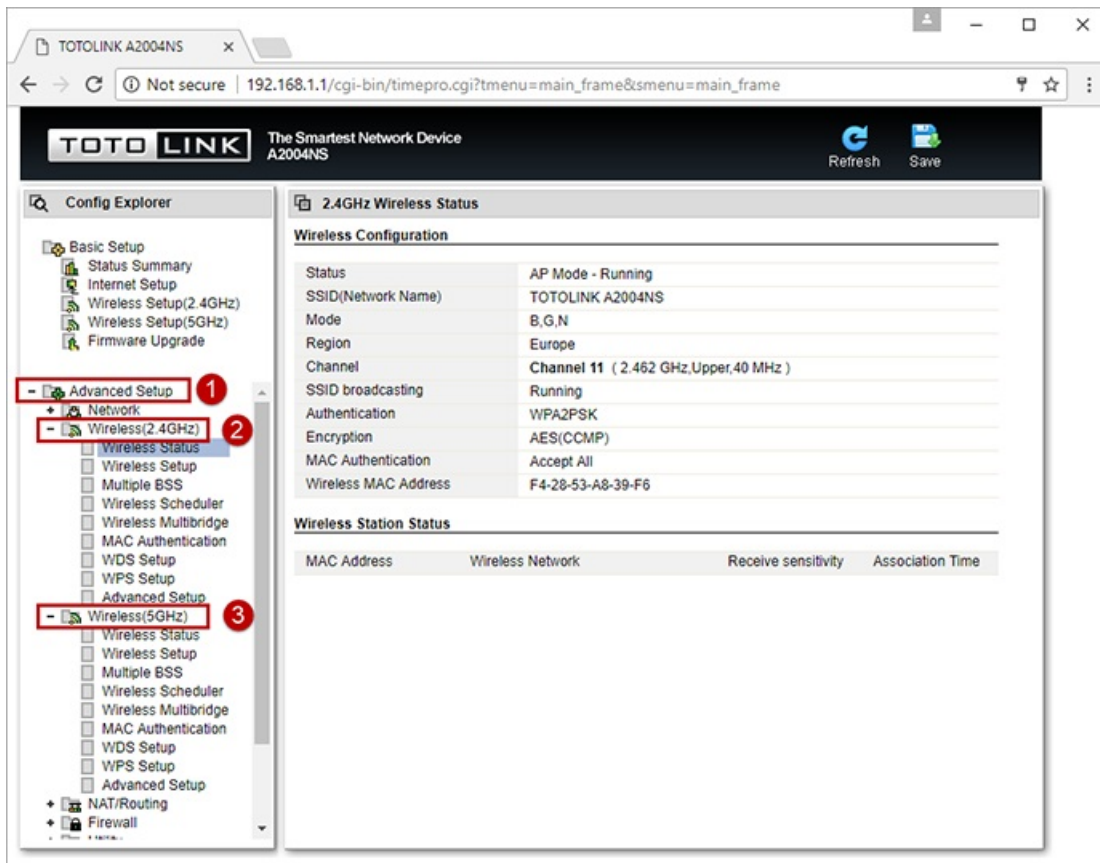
TOTOLINK A2004NS ×

Not secure | 192.168.1.1/cgi-bin/timepro.cgi?tmenu=main_frame&smenu=main_frame

TOTO LINK The Smartest Network Device A2004NS

Refresh Save

Config Explorer

Basic Setup
Status Summary
Internet Setup
Wireless Setup(2.4GHz)
Wireless Setup(5GHz)
Firmware Upgrade

- Advanced Setup 1
+ Network
- Wireless(2.4GHz) 2
Wireless Status
Wireless Setup
Multiple BSS
Wireless Scheduler
Wireless Multibridge
MAC Authentication
WDS Setup
WPS Setup
Advanced Setup
- Wireless(5GHz) 3
Wireless Status
Wireless Setup
Multiple BSS
Wireless Scheduler
Wireless Multibridge
MAC Authentication
WDS Setup
WPS Setup
Advanced Setup
+ NAT/Routing
+ Firewall

2.4GHz Wireless Status

Wireless Configuration

| | |
|---|---|
| Status | AP Mode - Running |
| SSID(Network Name) | TOTOLINK A2004NS |
| Mode | B,G,N |
| Region | Europe |
| Channel | Channel 11 ( 2.462 GHz,Upper,40 MHz ) |
| SSID broadcasting | Running |
| Authentication | WPA2PSK |
| Encryption | AES(CCMP) |
| MAC Authentication | Accept All |
| Wireless MAC Address | F4-28-53-A8-39-F6 |

Wireless Station Status

| MAC Address | Wireless Network | Receive sensitivity | Association Time |
|---|---|---|---|